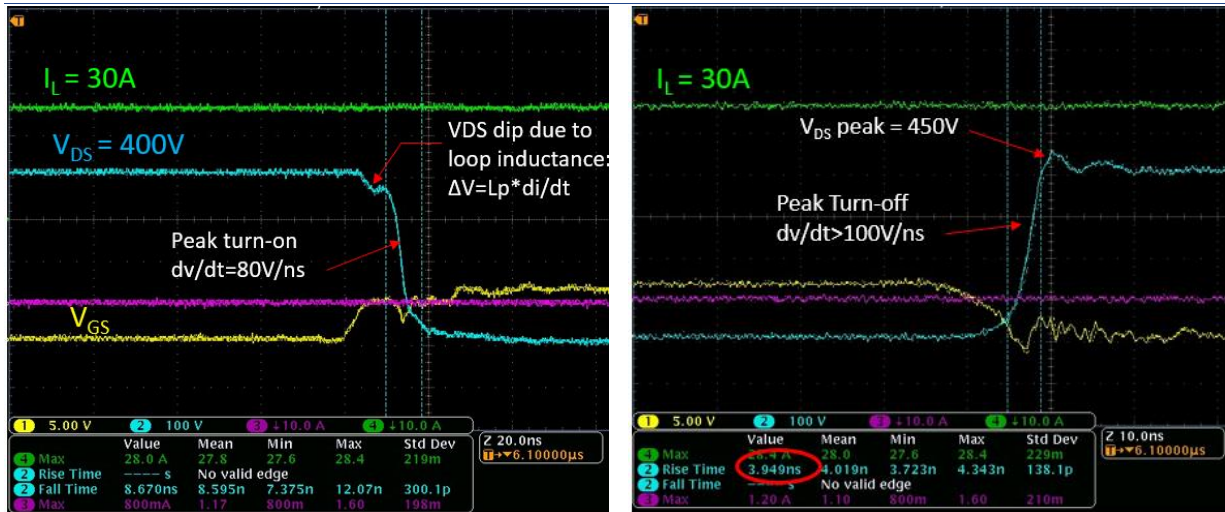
T

$I_L$ = 30A

$V_{DS}$ = 400V

VDS dip due to loop inductance: ΔV=Lp*di/dt

Peak turn-on dv/dt=80V/ns

$V_{GS}$

1 5.00 V  2 100 V  3 ↓10.0 A  4 ↓10.0 A

| | Value | Mean | Min | Max | Std Dev |
|---|---|---|---|---|---|
| 4 Max | 28.0 A | 27.8 | 27.6 | 28.4 | 219m |
| 2 Rise Time | ---- s | No valid edge | | | |
| 2 Fall Time | 8.670ns | 8.595n | 7.375n | 12.07n | 300.1p |
| 3 Max | 800mA | 1.17 | 800m | 1.60 | 198m |

Z 20.0ns
T→▼6.10000µs

T

$I_L$ = 30A

$V_{DS}$ peak = 450V

Peak Turn-off dv/dt>100V/ns

1 5.00 V  2 100 V  3 ↓10.0 A  4 ↓10.0 A

| | Value | Mean | Min | Max | Std Dev |
|---|---|---|---|---|---|
| 4 Max | 28.4 A | 28.0 | 27.6 | 28.4 | 229m |
| 2 Rise Time | 3.949ns | 4.019n | 3.723n | 4.343n | 138.1p |
| 2 Fall Time | ---- s | No valid edge | | | |
| 3 Max | 1.20 A | 1.10 | 800m | 1.60 | 210m |

Z 10.0ns
T→▼6.10000µs